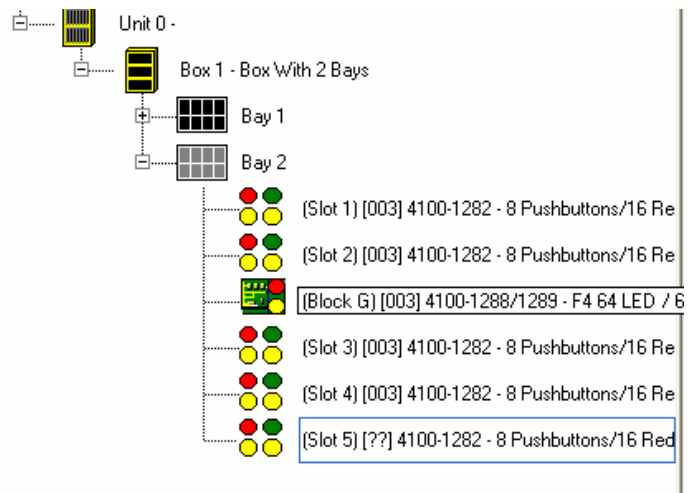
Unit 0 -

Box 1 - Box With 2 Bays

Bay 1

Bay 2

(Slot 1) [003] 4100-1282 - 8 Pushbuttons/16 Re

(Slot 2) [003] 4100-1282 - 8 Pushbuttons/16 Re

(Block G) [003] 4100-1288/1289 - F4 64 LED / 6

(Slot 3) [003] 4100-1282 - 8 Pushbuttons/16 Re

(Slot 4) [003] 4100-1282 - 8 Pushbuttons/16 Re

(Slot 5) [??] 4100-1282 - 8 Pushbuttons/16 Red